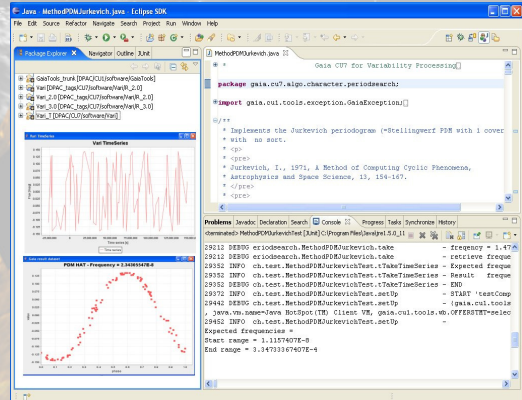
Java - MethodPDMJurkevich.java - Eclipse SDK

File Edit Source Refactor Navigate Search Project Run Window Help

Package Explorer | Navigator | Outline | JUnit

GaiaTools_trunk [DPAC/CU7/software/GaiaTools]
VarI [DPAC_tags/CU7/software/VarI/R_2.0]
VarI_2.0 [DPAC_tags/CU7/software/VarI/R_2.0]
VarI_3.0 [DPAC_tags/CU7/software/VarI/R_3.0]
VarI_T [DPAC/CU7/software/VarI]

VarI TimeSeries

Time series

PDM HAT - Frequency = 3.34365547E-6

MethodPDMJurkevich.java

* Gaia CU7 for Variability Processing

package gaia.cu7.algo.character.periodsearch;

import gaia.cu1.tools.exception.GaiaException;

/**
* Implements the Jurkevich periodogram (=Stellingwerf PDM with 1 cover
* with no sort.
* <p>
* <pre>
* Jurkevich, I., 1971, A Method of Computing Cyclic Phenomena,
* Astrophysics and Space Science, 13, 154-167.
* </pre>
* <pre>

Problems | Javadoc | Declaration | Search | Console | Progress | Tasks | Synchronize | History

<terminated> MethodPDMJurkevichTest [JUnit] C:\Program Files\Java\jre1.5.0_11

29212 DEBUG eriodsearch.MethodPDMJurkevich.take - frequency = 1.47
29212 DEBUG eriodsearch.MethodPDMJurkevich.take - retrieve freque
29352 INFO ch.test.MethodPDMJurkevichTest.tTakeTimeSeries - Expected freque
29352 INFO ch.test.MethodPDMJurkevichTest.tTakeTimeSeries - Result freque
29352 DEBUG ch.test.MethodPDMJurkevichTest.tTakeTimeSeries - END
29372 INFO ch.test.MethodPDMJurkevichTest.setUp - START 'testComp
29442 DEBUG ch.test.MethodPDMJurkevichTest.setUp - {gaia.cu1.tools
, java.vm.name=Java HotSpot(TM) Client VM, gaia.cu1.tools.wb.OFFERSTMT=selec
29452 INFO ch.test.MethodPDMJurkevichTest.setUp - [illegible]
Expected frequencies =
Start range = 1.1157407E-8
End range = 3.3473367407E-4